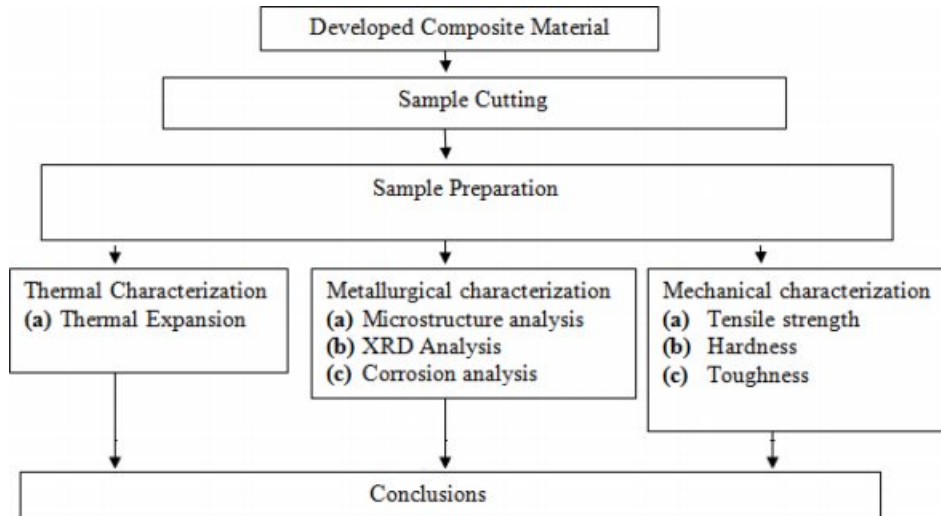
Developed Composite Material

Sample Cutting

Sample Preparation

Thermal Characterization
(a) Thermal Expansion

Metallurgical characterization
(a) Microstructure analysis
(b) XRD Analysis
(c) Corrosion analysis

Mechanical characterization
(a) Tensile strength
(b) Hardness
(c) Toughness

Conclusions